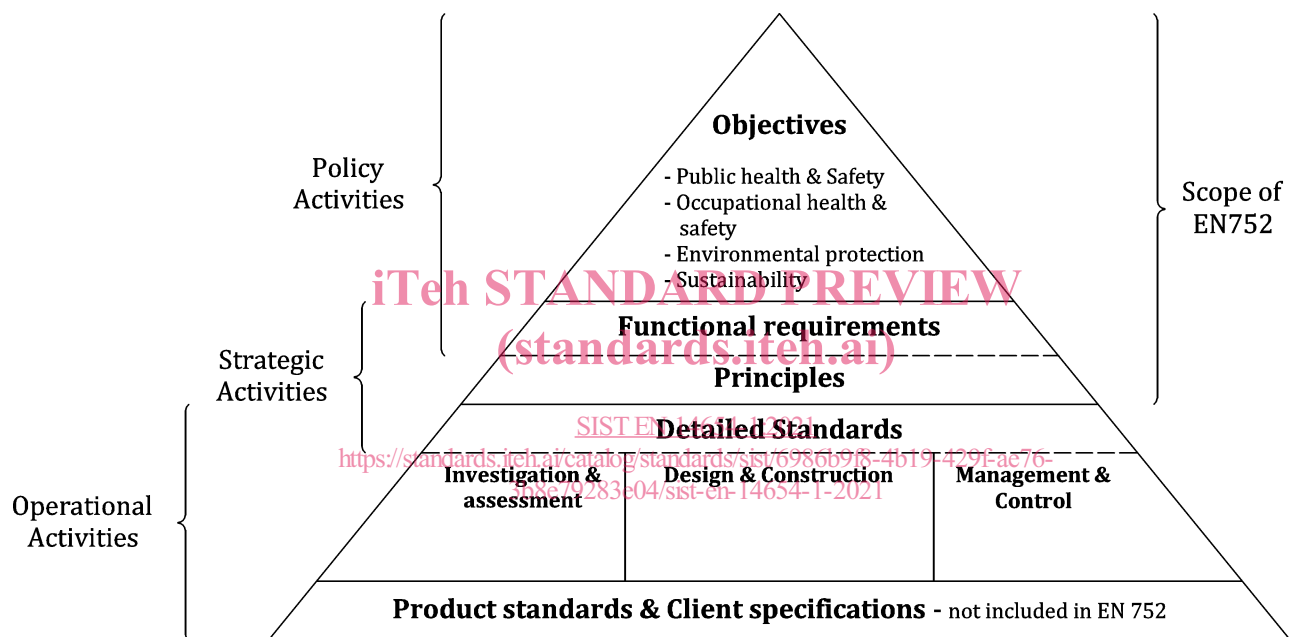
Policy Activities

Strategic Activities

Operational Activities

Objectives

- Public health & Safety
- Occupational health & safety
- Environmental protection
- Sustainability

iTeh STANDARD PREVIEW
(standards.iteh.ai)

Functional requirements

Principles

SIST EN 14654-1:2021
https://standards.iteh.ai/catalog/standards/sist/6986b9f8-4b19-429f-ae76-5b8e79283e04/sist-en-14654-1-2021

Detailed Standards

Investigation & assessment

Design & Construction

Management & Control

Product standards & Client specifications - not included in EN 752

Scope of EN752